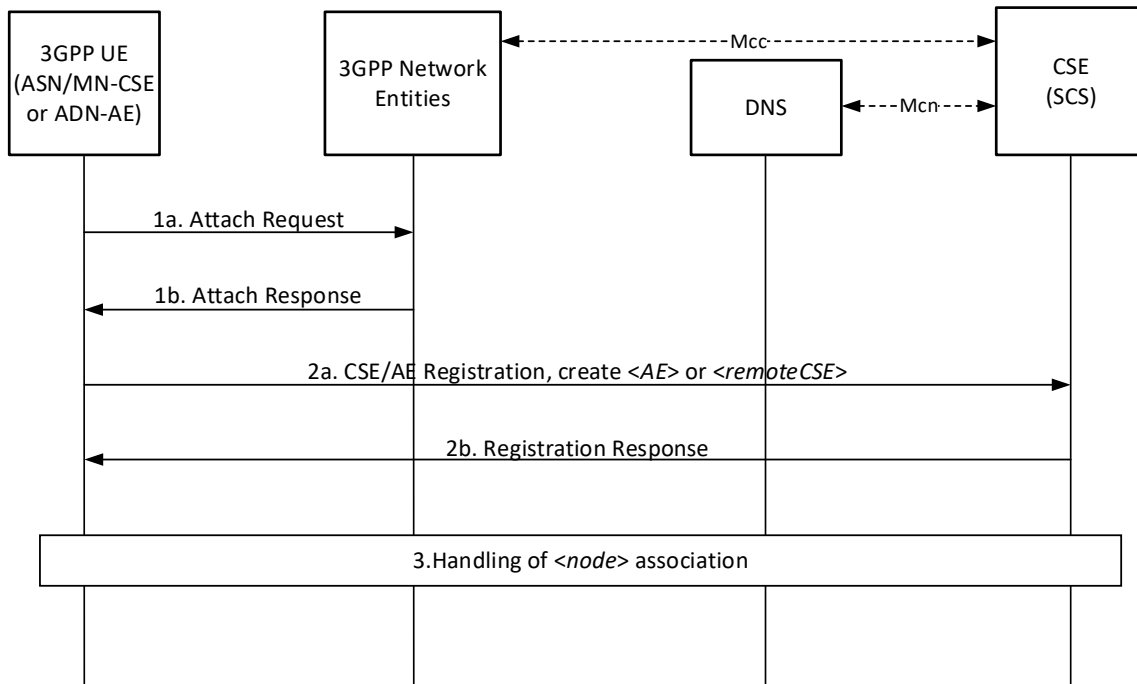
3GPP UE (ASN/MN-CSE or ADN-AE)

3GPP Network Entities

Mcc

DNS

Mcn

CSE (SCS)

1a. Attach Request

1b. Attach Response

2a. CSE/AE Registration, create <AE> or <remoteCSE>

2b. Registration Response

3.Handling of <node> association